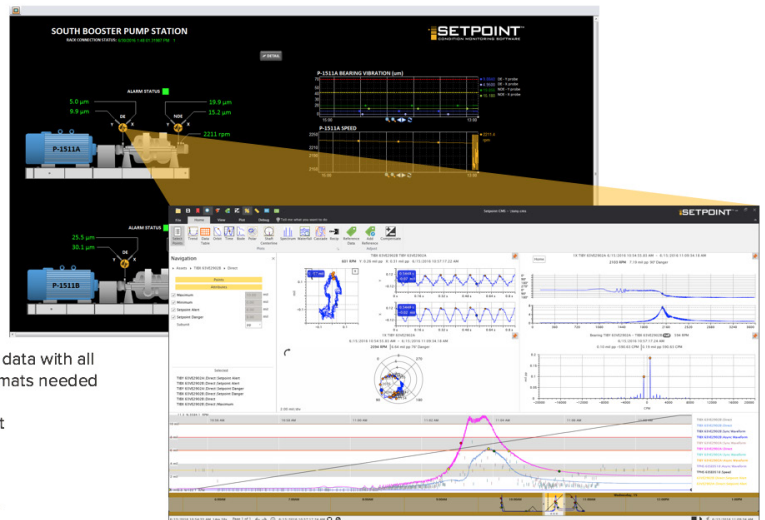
SOUTH BOOSTER PUMP STATION

SETPOINT
CONDITION MONITORING SOFTWARE

ALARM STATUS

5.0 µm
9.9 µm

19.9 µm
15.2 µm

2211 rpm

P-1511A

P-1511A BEARING VIBRATION (µm)

P-1511A SPEED

ALARM STATUS

25.5 µm
30.1 µm

P-1511B

SETPOINT

Navigation

data with all
mats needed

t